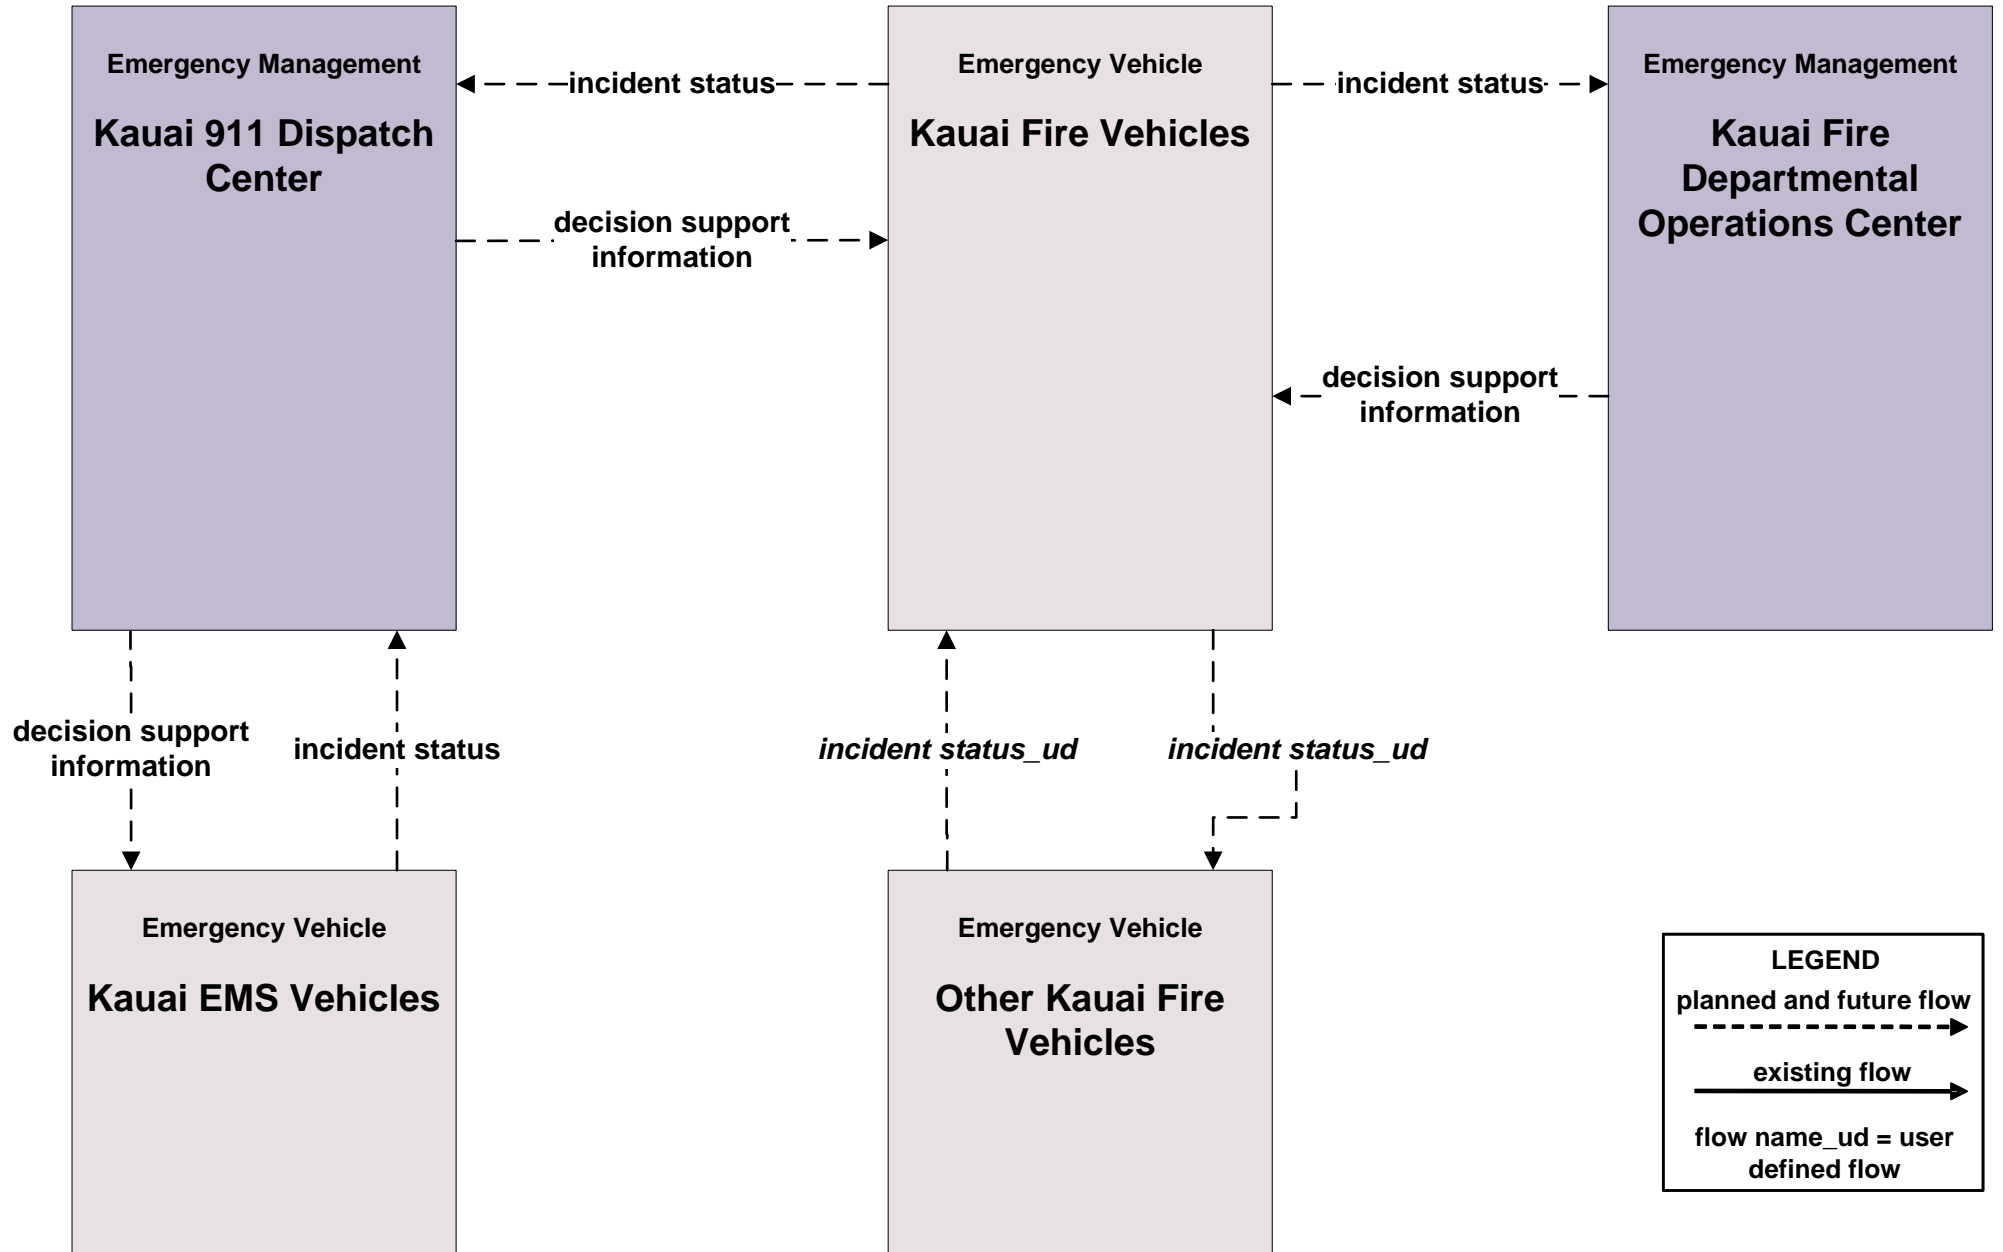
Emergency Management

Kauai 911 Dispatch Center

incident status

Emergency Vehicle

Kauai Fire Vehicles

incident status

Emergency Management

Kauai Fire Departmental Operations Center

decision support information

decision support information

decision support information

incident status

incident status_ud

incident status_ud

Emergency Vehicle

Kauai EMS Vehicles

Emergency Vehicle

Other Kauai Fire Vehicles

LEGEND

planned and future flow

existing flow

flow name_ud = user defined flow